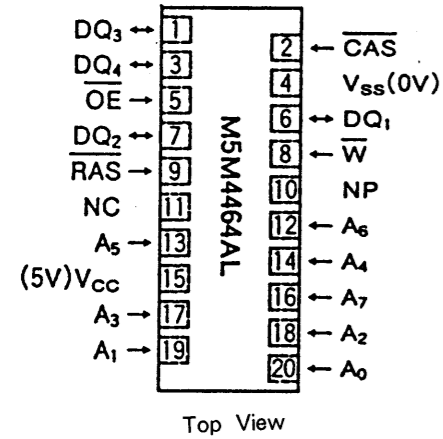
$DQ_3$ ↔ 1
$DQ_4$ ↔ 3
$\overline{OE}$ → 5
$DQ_2$ ↔ 7
$\overline{RAS}$ → 9
NC 11
$A_5$ → 13
(5V)$V_{CC}$ 15
$A_3$ → 17
$A_1$ → 19

M5M4464AL

2 ← $\overline{CAS}$
4 $V_{SS}$(0V)
6 ↔ $DQ_1$
8 ← $\overline{W}$
10 NP
12 ← $A_6$
14 ← $A_4$
16 ← $A_7$
18 ← $A_2$
20 ← $A_0$

Top View